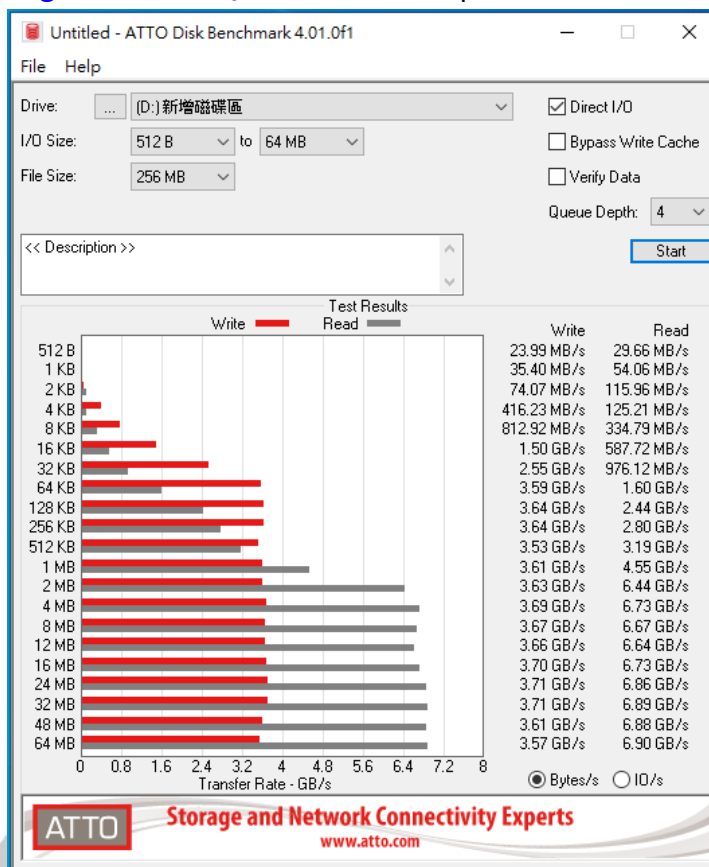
Untitled - ATTO Disk Benchmark 4.01.0f1

File Help

Drive: ... (D:) 新增磁碟區
I/O Size: 512 B to 64 MB
File Size: 256 MB

Direct I/O
Bypass Write Cache
Verify Data
Queue Depth: 4

<< Description >>

Start

Test Results
Write Read

| | Write | Read |
|---|---|---|
| 512 B | 23.99 MB/s | 29.66 MB/s |
| 1 KB | 35.40 MB/s | 54.06 MB/s |
| 2 KB | 74.07 MB/s | 115.96 MB/s |
| 4 KB | 416.23 MB/s | 125.21 MB/s |
| 8 KB | 812.92 MB/s | 334.79 MB/s |
| 16 KB | 1.50 GB/s | 587.72 MB/s |
| 32 KB | 2.55 GB/s | 976.12 MB/s |
| 64 KB | 3.59 GB/s | 1.60 GB/s |
| 128 KB | 3.64 GB/s | 2.44 GB/s |
| 256 KB | 3.64 GB/s | 2.80 GB/s |
| 512 KB | 3.53 GB/s | 3.19 GB/s |
| 1 MB | 3.61 GB/s | 4.55 GB/s |
| 2 MB | 3.63 GB/s | 6.44 GB/s |
| 4 MB | 3.69 GB/s | 6.73 GB/s |
| 8 MB | 3.67 GB/s | 6.67 GB/s |
| 12 MB | 3.66 GB/s | 6.64 GB/s |
| 16 MB | 3.70 GB/s | 6.73 GB/s |
| 24 MB | 3.71 GB/s | 6.86 GB/s |
| 32 MB | 3.71 GB/s | 6.89 GB/s |
| 48 MB | 3.61 GB/s | 6.88 GB/s |
| 64 MB | 3.57 GB/s | 6.90 GB/s |

0 0.8 1.6 2.4 3.2 4 4.8 5.6 6.4 7.2 8
Transfer Rate - GB/s

Bytes/s IO/s

ATTO Storage and Network Connectivity Experts
www.atto.com